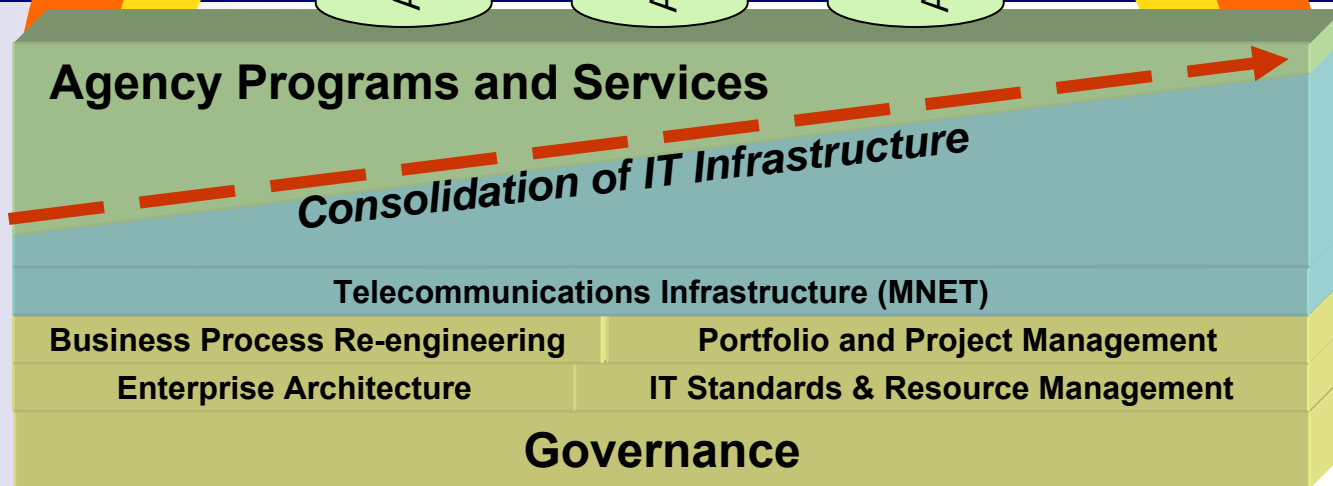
Agency Programs and Services

Consolidation of IT Infrastructure

Telecommunications Infrastructure (MNET)

Business Process Re-engineering

Portfolio and Project Management

Enterprise Architecture

IT Standards & Resource Management

Governance